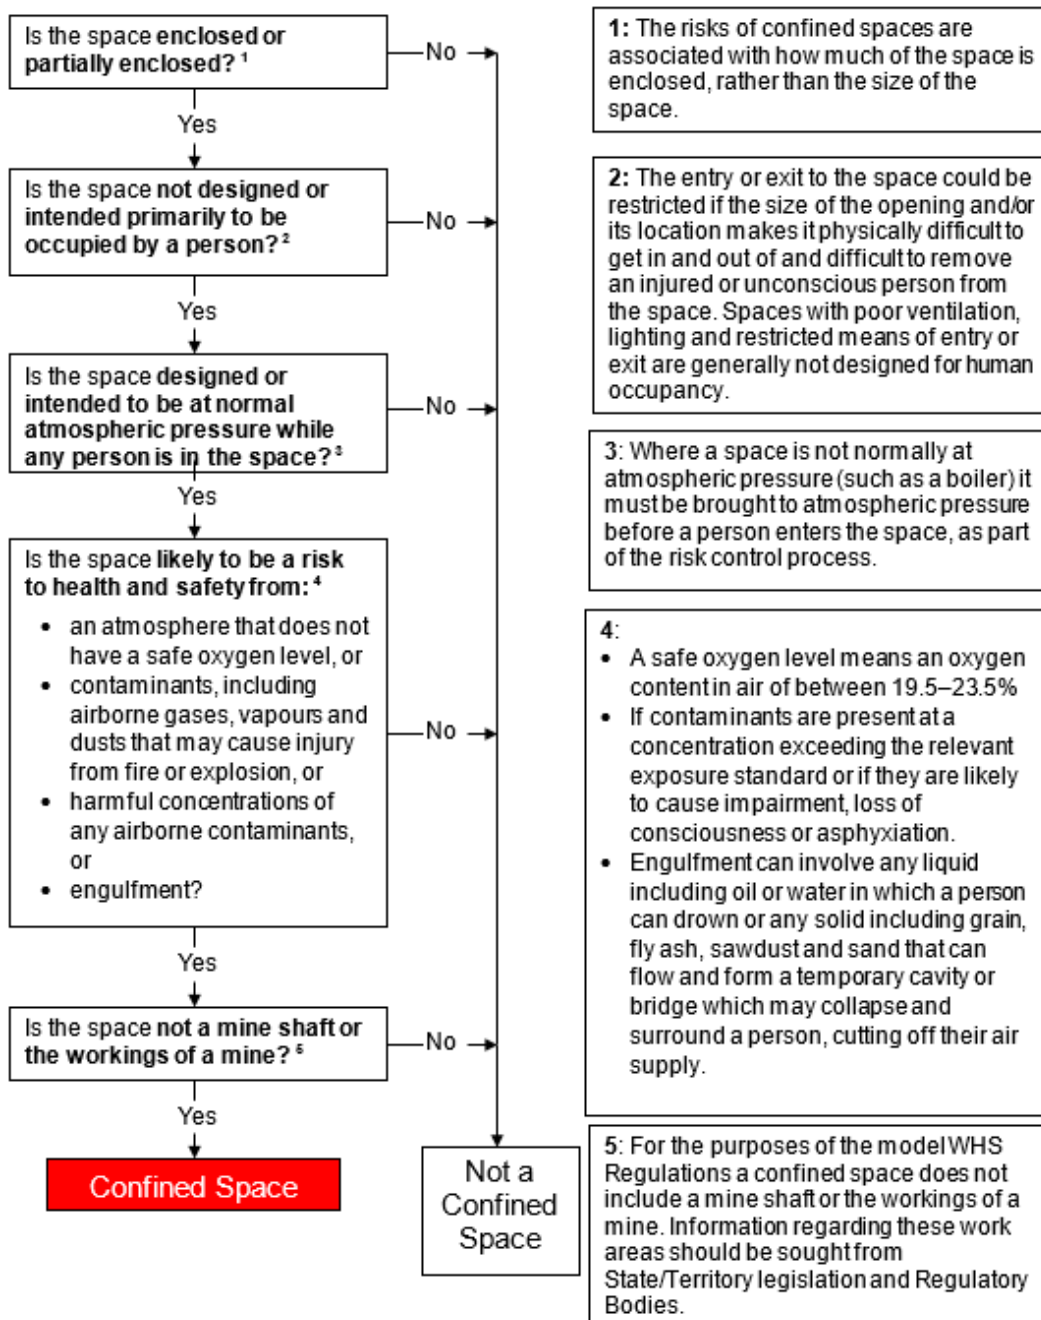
Is the space enclosed or partially enclosed? ¹

No

Yes

Is the space not designed or intended primarily to be occupied by a person? ²

No

Yes

Is the space designed or intended to be at normal atmospheric pressure while any person is in the space? ³

No

Yes

Is the space likely to be a risk to health and safety from: ⁴

- an atmosphere that does not have a safe oxygen level, or
- contaminants, including airborne gases, vapours and dusts that may cause injury from fire or explosion, or
- harmful concentrations of any airborne contaminants, or
- engulfment?

No

Yes

Is the space not a mine shaft or the workings of a mine? ⁵

No

Yes

Confined Space

Not a Confined Space

1: The risks of confined spaces are associated with how much of the space is enclosed, rather than the size of the space.

2: The entry or exit to the space could be restricted if the size of the opening and/or its location makes it physically difficult to get in and out of and difficult to remove an injured or unconscious person from the space. Spaces with poor ventilation, lighting and restricted means of entry or exit are generally not designed for human occupancy.

3: Where a space is not normally at atmospheric pressure (such as a boiler) it must be brought to atmospheric pressure before a person enters the space, as part of the risk control process.

4:
- A safe oxygen level means an oxygen content in air of between 19.5–23.5%
- If contaminants are present at a concentration exceeding the relevant exposure standard or if they are likely to cause impairment, loss of consciousness or asphyxiation.
- Engulfment can involve any liquid including oil or water in which a person can drown or any solid including grain, fly ash, sawdust and sand that can flow and form a temporary cavity or bridge which may collapse and surround a person, cutting off their air supply.

5: For the purposes of the model WHS Regulations a confined space does not include a mine shaft or the workings of a mine. Information regarding these work areas should be sought from State/Territory legislation and Regulatory Bodies.